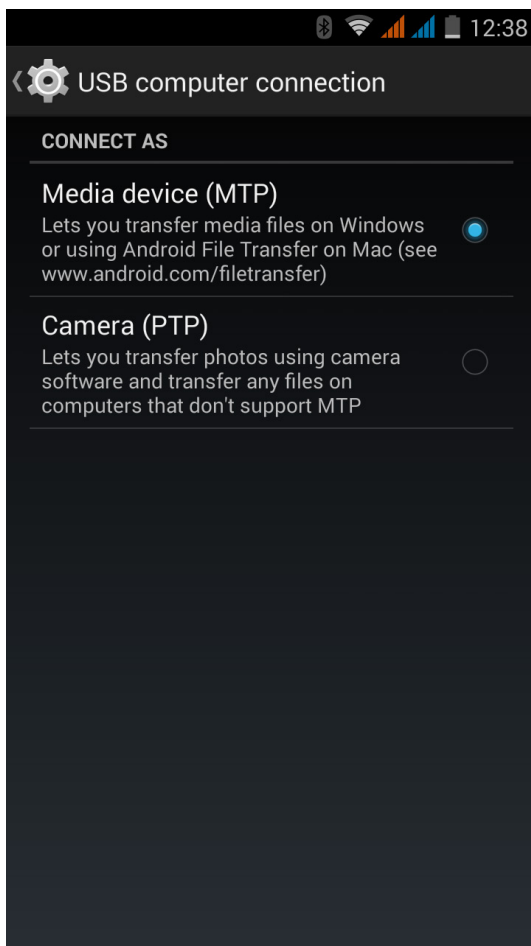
12:38

USB computer connection

CONNECT AS

Media device (MTP)
Lets you transfer media files on Windows or using Android File Transfer on Mac (see www.android.com/filetransfer)

Camera (PTP)
Lets you transfer photos using camera software and transfer any files on computers that don't support MTP